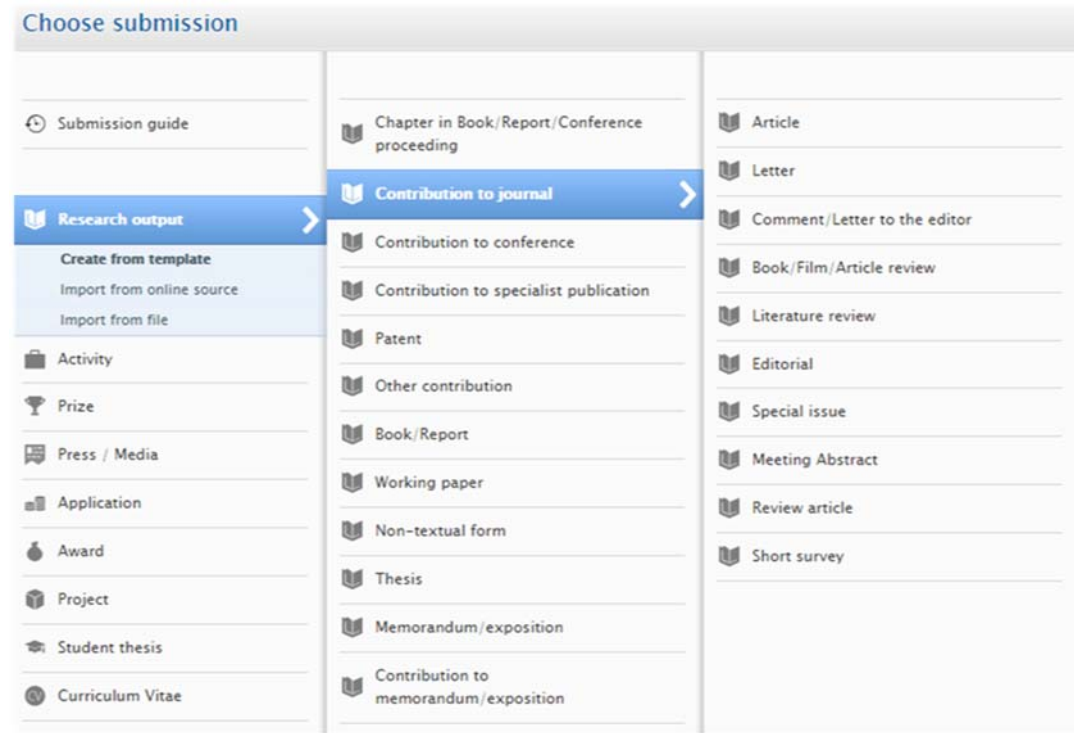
Choose submission

Submission guide

Research output

Create from template

Import from online source

Import from file

Activity

Prize

Press / Media

Application

Award

Project

Student thesis

Curriculum Vitae

Chapter in Book/Report/Conference proceeding

Contribution to journal

Contribution to conference

Contribution to specialist publication

Patent

Other contribution

Book/Report

Working paper

Non-textual form

Thesis

Memorandum/exposition

Contribution to memorandum/exposition

Article

Letter

Comment/Letter to the editor

Book/Film/Article review

Literature review

Editorial

Special issue

Meeting Abstract

Review article

Short survey